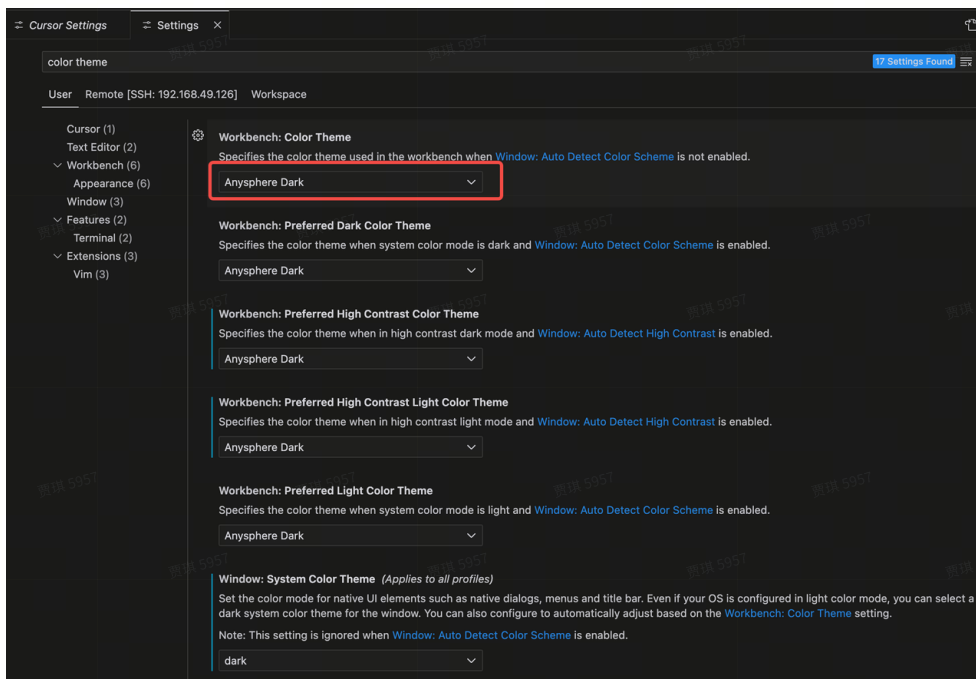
Cursor Settings    Settings ×

color theme    17 Settings Found

User    Remote [SSH: 192.168.49.126]    Workspace

Cursor (1)
Text Editor (2)
Workbench (6)
Appearance (6)
Window (3)
Features (2)
Terminal (2)
Extensions (3)
Vim (3)

Workbench: Color Theme
Specifies the color theme used in the workbench when Window: Auto Detect Color Scheme is not enabled.
Anysphere Dark

Workbench: Preferred Dark Color Theme
Specifies the color theme when system color mode is dark and Window: Auto Detect Color Scheme is enabled.
Anysphere Dark

Workbench: Preferred High Contrast Color Theme
Specifies the color theme when in high contrast dark mode and Window: Auto Detect High Contrast is enabled.
Anysphere Dark

Workbench: Preferred High Contrast Light Color Theme
Specifies the color theme when in high contrast light mode and Window: Auto Detect High Contrast is enabled.
Anysphere Dark

Workbench: Preferred Light Color Theme
Specifies the color theme when system color mode is light and Window: Auto Detect Color Scheme is enabled.
Anysphere Dark

Window: System Color Theme (Applies to all profiles)
Set the color mode for native UI elements such as native dialogs, menus and title bar. Even if your OS is configured in light color mode, you can select a dark system color theme for the window. You can also configure to automatically adjust based on the Workbench: Color Theme setting.
Note: This setting is ignored when Window: Auto Detect Color Scheme is enabled.
dark

贾琪 5957